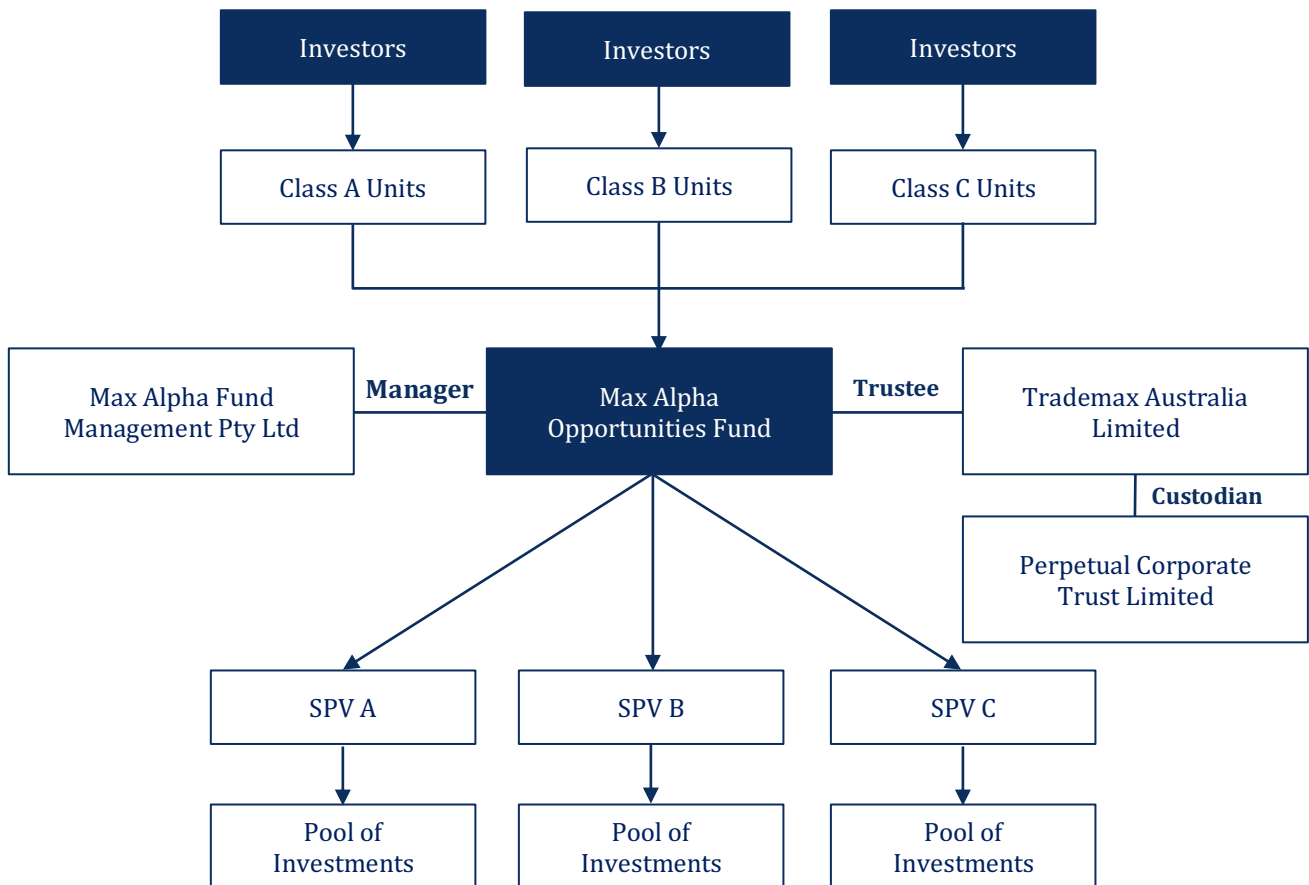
Investors

Investors

Investors

Class A Units

Class B Units

Class C Units

Max Alpha Fund Management Pty Ltd

Manager

Max Alpha Opportunities Fund

Trustee

Trademax Australia Limited

Custodian

Perpetual Corporate Trust Limited

SPV A

SPV B

SPV C

Pool of Investments

Pool of Investments

Pool of Investments